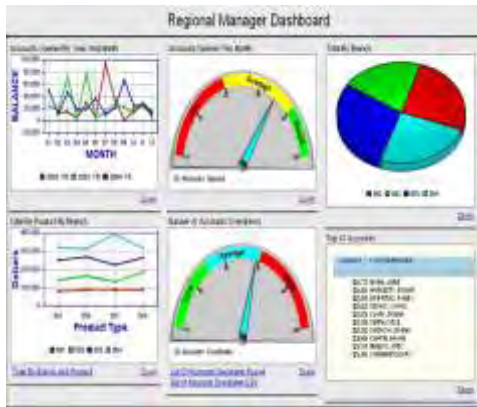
Regional Manager Dashboard

Accounts Opened By Year (Historical)

BALANCE

MONTH

Accounts Opened This Month

Average

Totals By Branch

Sales By Product By Branch

Dollars

Product Type

Number of Accounts Overdrawn

Average

Top 10 Accounts

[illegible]